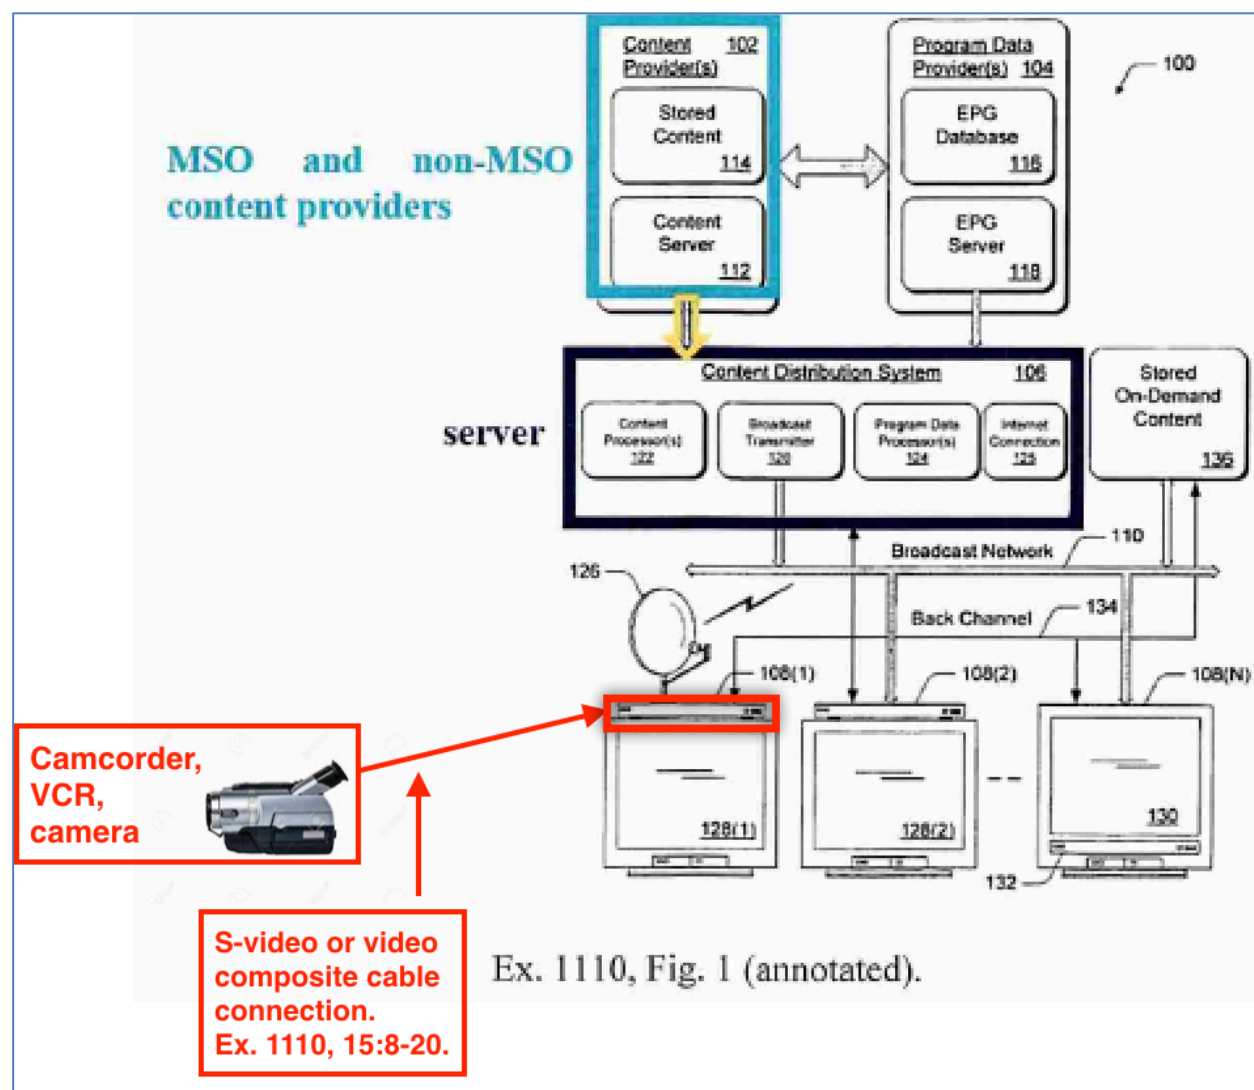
Content Provider(s) 102

Stored Content 114

Content Server 112

Program Data Provider(s) 104

EPG Database 116

EPG Server 118

100

MSO and non-MSO content providers

server

Content Distribution System 106

Content Processor(s) 122

Broadcast Transmitter 120

Program Data Processor(s) 124

Internet Connection 125

Stored On-Demand Content 136

110

Broadcast Network

126

Back Channel

134

108(1)

108(2)

108(N)

128(1)

128(2)

130

132

Camcorder, VCR, camera

S-video or video composite cable connection. Ex. 1110, 15:8-20.

Ex. 1110, Fig. 1 (annotated).